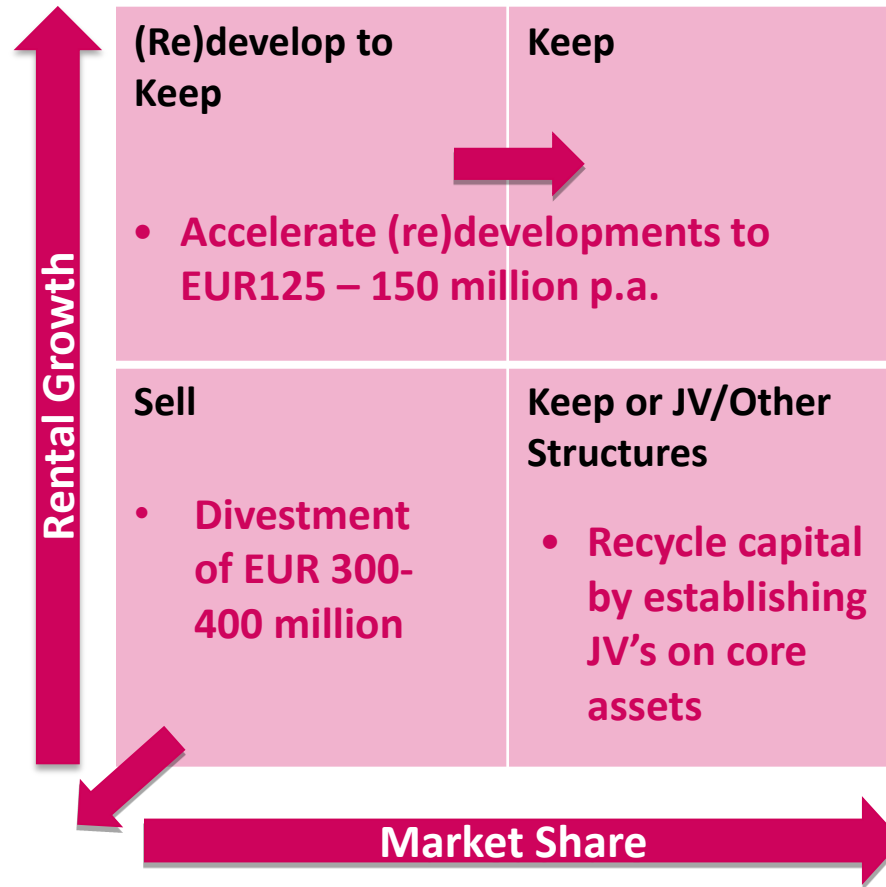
Rental Growth

(Re)develop to Keep

Keep

• Accelerate (re)developments to EUR125 – 150 million p.a.

Sell

• Divestment of EUR 300-400 million

Keep or JV/Other Structures

• Recycle capital by establishing JV's on core assets

Market Share